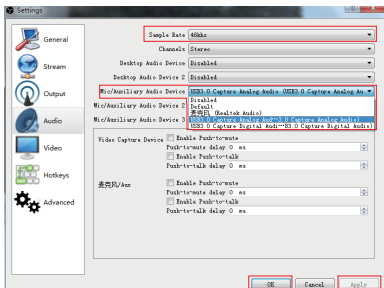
Settings

General
Stream
Output
Audio
Video
Hotkeys
Advanced

Sample Rate 48khz
Channels Stereo
Desktop Audio Device Disabled
Desktop Audio Device 2 Disabled
Mic/Auxiliary Audio Device USB3.0 Capture Analog Audio (USB3.0 Capture Analog Au
Mic/Auxiliary Audio Device 2
Mic/Auxiliary Audio Device 3
Disabled
Default
麦克风 (Realtek Audio)
USB3.0 Capture Analog Audio (USB3.0 Capture Analog Audio)
USB3.0 Capture Digital Audio (USB3.0 Capture Digital Audio)

Video Capture Device
Enable Push-to-mute
Push-to-mute delay 0 ms
Enable Push-to-talk
Push-to-talk delay 0 ms

麦克风/Aux
Enable Push-to-mute
Push-to-mute delay 0 ms
Enable Push-to-talk
Push-to-talk delay 0 ms

OK
Cancel
Apply